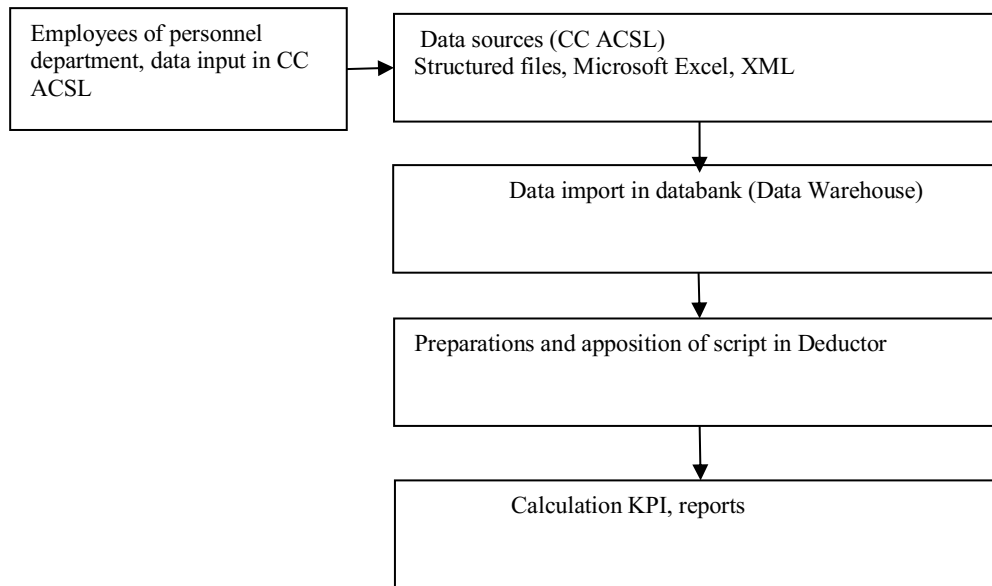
Employees of personnel department, data input in CC ACSL

Data sources (CC ACSL)
Structured files, Microsoft Excel, XML

Data import in databank (Data Warehouse)

Preparations and apposition of script in Deductor

Calculation KPI, reports